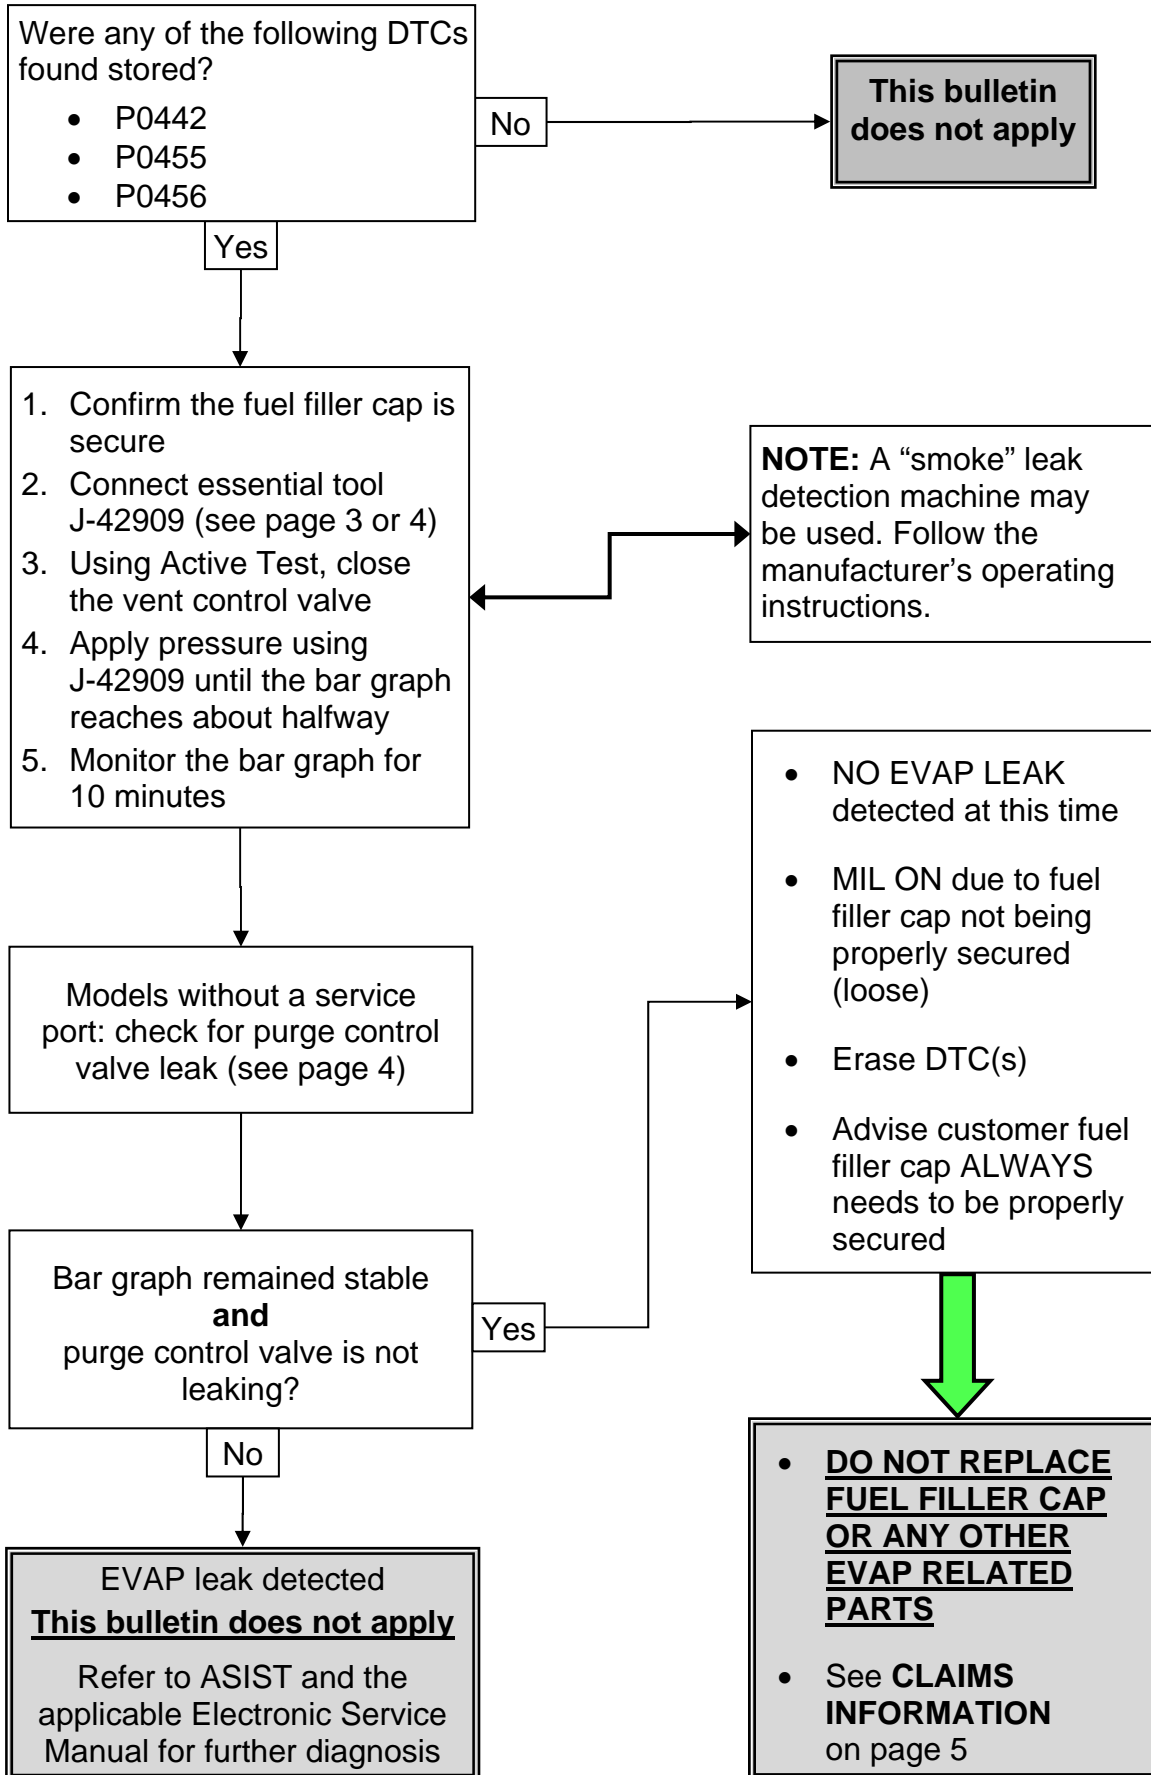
Were any of the following DTCs found stored?

- P0442
- P0455
- P0456

No

This bulletin does not apply

Yes

1. Confirm the fuel filler cap is secure
2. Connect essential tool J-42909 (see page 3 or 4)
3. Using Active Test, close the vent control valve
4. Apply pressure using J-42909 until the bar graph reaches about halfway
5. Monitor the bar graph for 10 minutes

**NOTE:** A "smoke" leak detection machine may be used. Follow the manufacturer's operating instructions.

Models without a service port: check for purge control valve leak (see page 4)

- NO EVAP LEAK detected at this time
- MIL ON due to fuel filler cap not being properly secured (loose)
- Erase DTC(s)
- Advise customer fuel filler cap ALWAYS needs to be properly secured

Bar graph remained stable **and** purge control valve is not leaking?

Yes

No

EVAP leak detected

**This bulletin does not apply**

Refer to ASIST and the applicable Electronic Service Manual for further diagnosis

- **DO NOT REPLACE FUEL FILLER CAP OR ANY OTHER EVAP RELATED PARTS**
- See **CLAIMS INFORMATION** on page 5